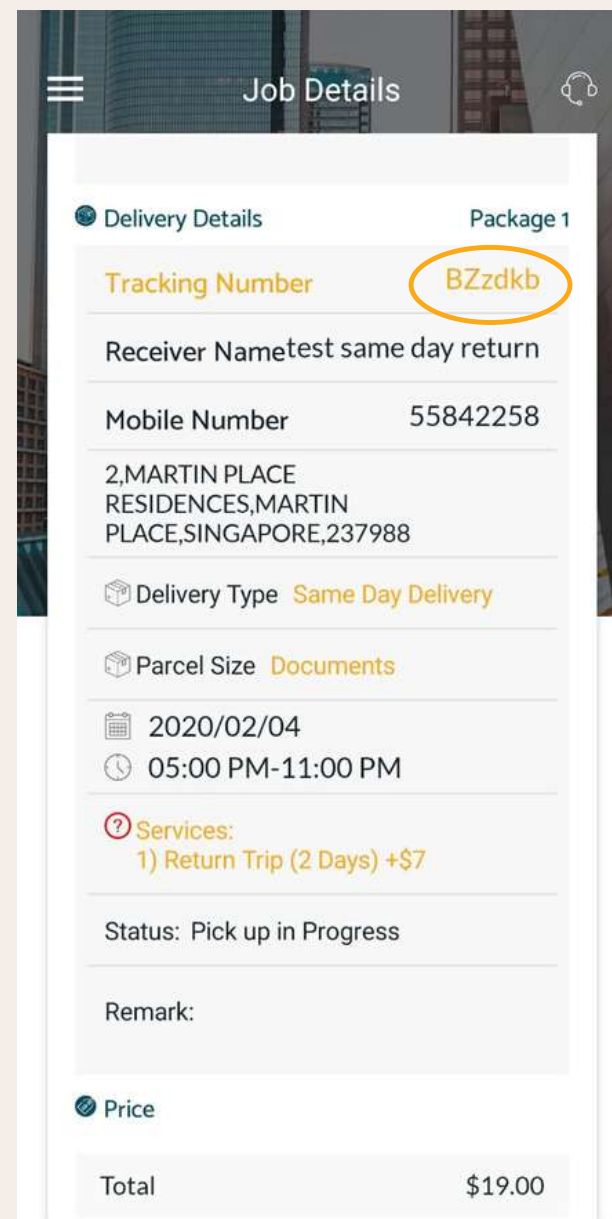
Job Details

Delivery Details
Package 1

Tracking Number BZzdkb

Receiver Nametest same day return

Mobile Number 55842258

2,MARTIN PLACE RESIDENCES,MARTIN PLACE,SINGAPORE,237988

Delivery Type Same Day Delivery

Parcel Size Documents

2020/02/04
05:00 PM-11:00 PM

Services:
1) Return Trip (2 Days) +$7

Status: Pick up in Progress

Remark:

Price

Total $19.00